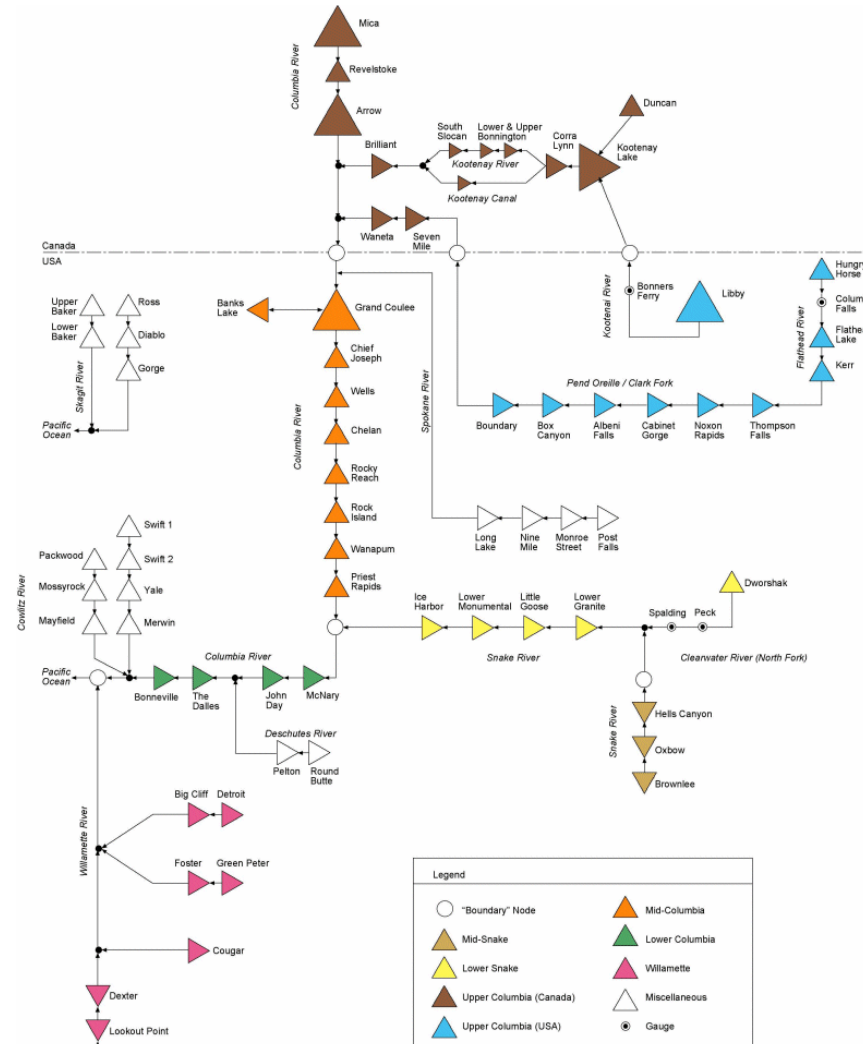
Mica
Columbia River
Revelstoke
Arrow
Duncan
Brilliant
South Slocan
Lower & Upper Bonnington
Corra Linn
Kootenay Lake
Kootenay River
Kootenay Canal
Waneta
Seven Mile
Canada
USA
Hungry Horse
Columbia Falls
Flathead Lake
Kerr
Flathead River
Kootenai River
Bonners Ferry
Libby
Banks Lake
Grand Coulee
Upper Baker
Lower Baker
Ross
Diablo
Gorge
Skagit River
Pacific Ocean
Chief Joseph
Wells
Chelan
Rocky Reach
Rock Island
Wanapum
Priest Rapids
Columbia River
Spokane River
Pend Oreille / Clark Fork
Boundary
Box Canyon
Albeni Falls
Cabinet Gorge
Noxon Rapids
Thompson Falls
Long Lake
Nine Mile
Monroe Street
Post Falls
Swift 1
Swift 2
Packwood
Mossyrock
Yale
Mayfield
Merwin
Cowlitz River
Pacific Ocean
Bonneville
The Dalles
Columbia River
John Day
McNary
Deschutes River
Pelton
Round Butte
Ice Harbor
Lower Monumental
Little Goose
Lower Granite
Snake River
Spalding
Peck
Dworshak
Clearwater River (North Fork)
Snake River
Hells Canyon
Oxbow
Brownlee
Willamette River
Big Cliff
Detroit
Foster
Green Peter
Cougar
Dexter
Lookout Point
Legend
"Boundary" Node
Mid-Columbia
Mid-Snake
Lower Columbia
Lower Snake
Willamette
Upper Columbia (Canada)
Miscellaneous
Upper Columbia (USA)
Gauge